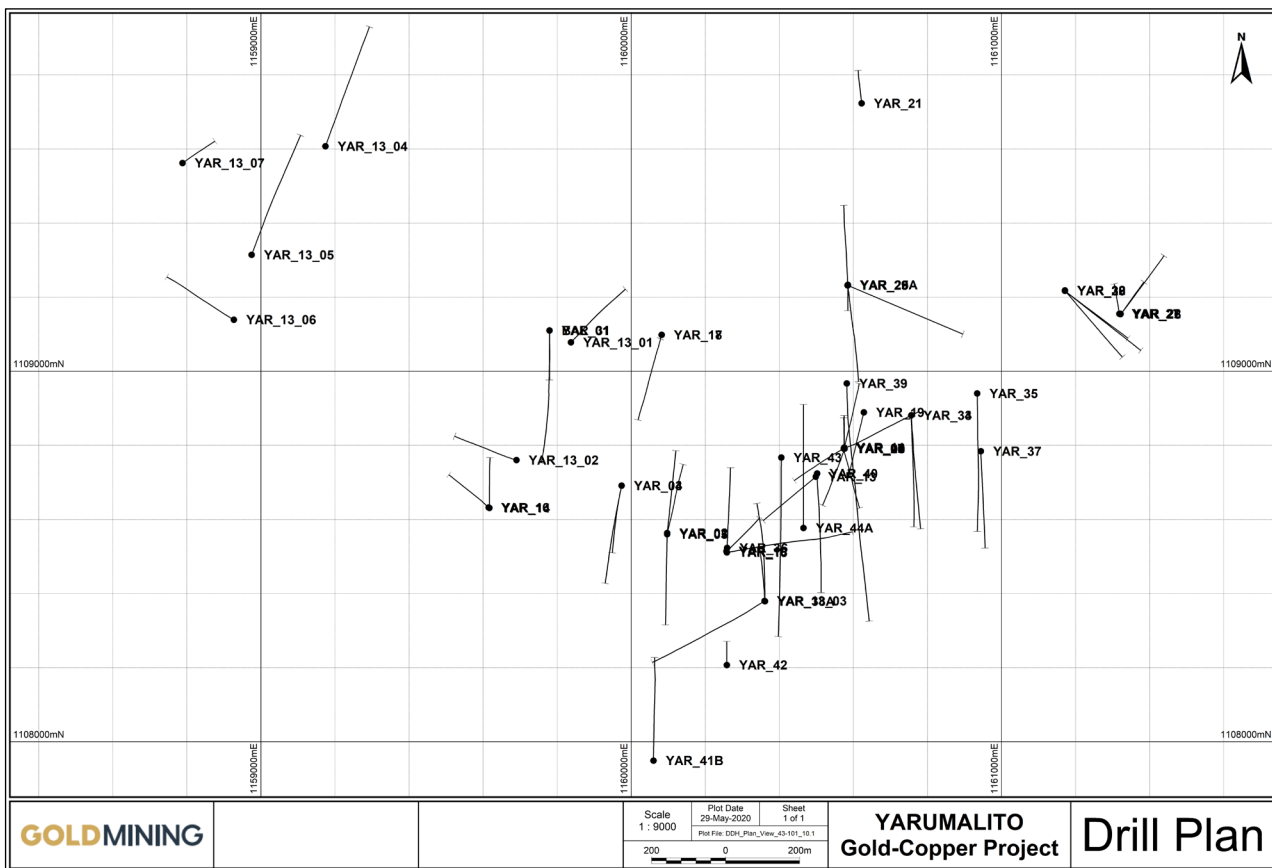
1159000mE
1160000mE
1161000mE
N

YAR_21
YAR_13_07
YAR_13_04
YAR_13_05
YAR_26A
YAR_29
YAR_28
YAR_13_06
EAB_01
YAR_13_01
YAR_17
1109000mN
1109000mN
YAR_39
YAR_35
YAR_49
YAR_38
YAR_13_02
YAR_43
YAR_33
YAR_37
YAR_40
YAR_13
YAR_16
YAR_03
YAR_44A
YAR_02
YAR_26
YAR_15
YAR_38A_03
YAR_42
1108000mN
1108000mN
1159000mE
1160000mE
1161000mE
YAR_41B

GOLDMINING

Scale
1 : 9000
Plot Date
29-May-2020
Sheet
1 of 1
Plot File: DDH_Plan_View_43-101_10.1
200
0
200m

YARUMALITO
Gold-Copper Project

Drill Plan